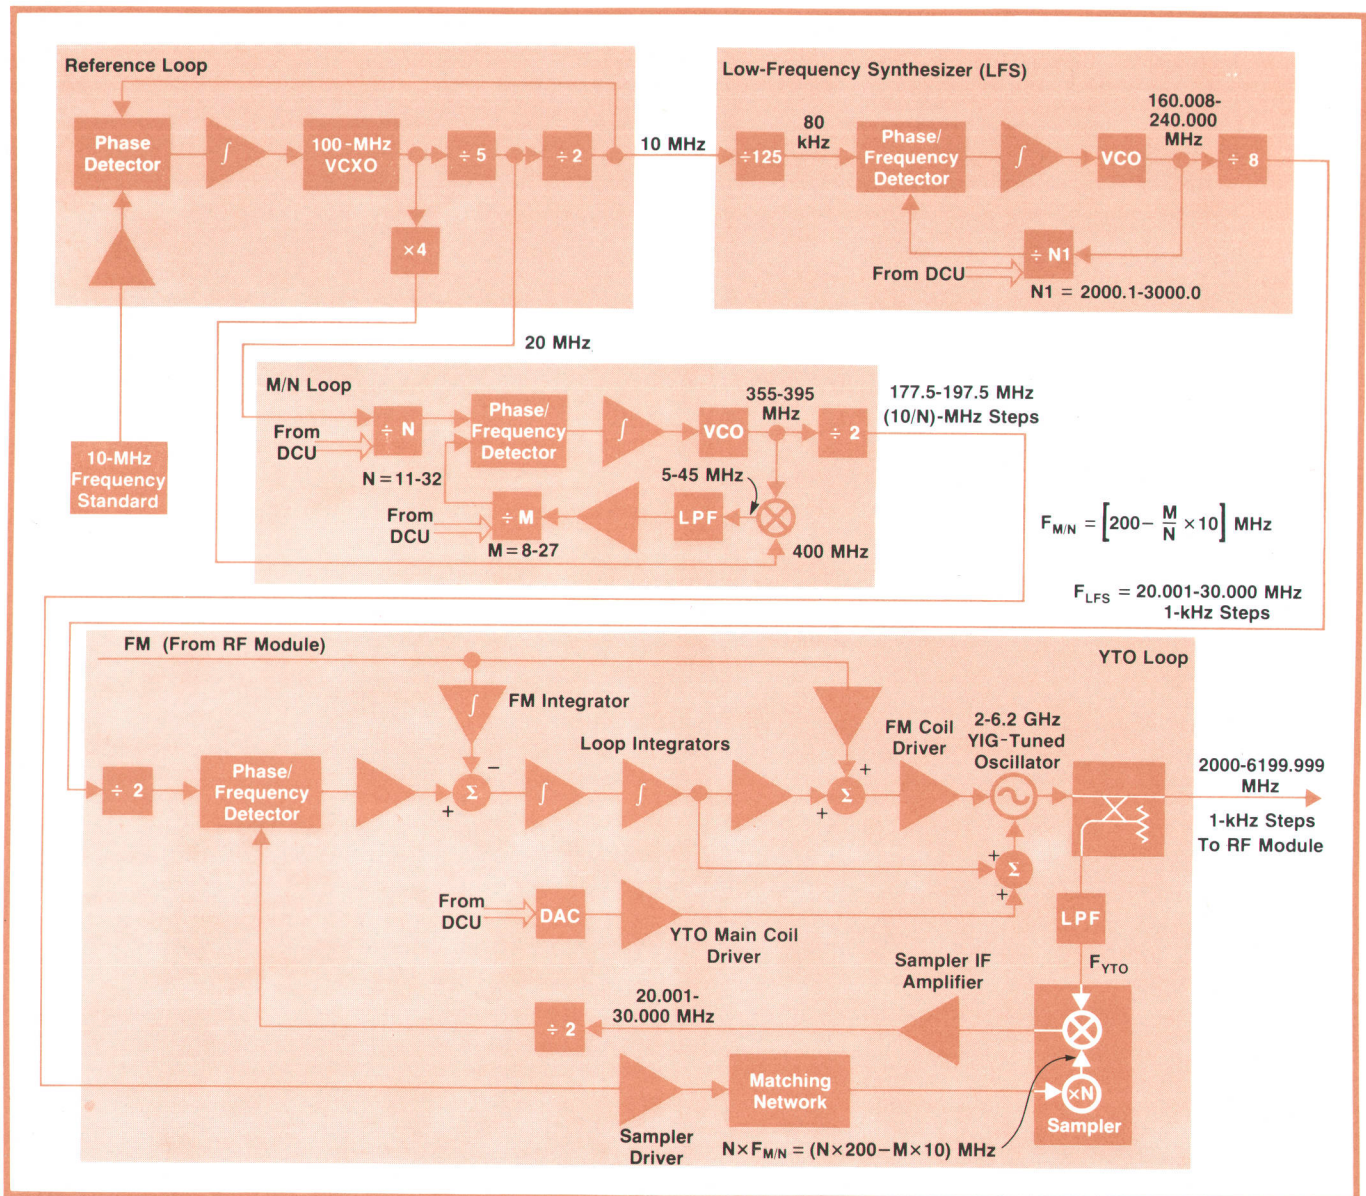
Reference Loop

Phase Detector

$\int$

100-MHz VCXO

÷ 5

÷ 2

×4

10-MHz Frequency Standard

10 MHz

Low-Frequency Synthesizer (LFS)

÷125

80 kHz

Phase/ Frequency Detector

$\int$

VCO

160.008- 240.000 MHz

÷ 8

÷ N1

From DCU

N1 = 2000.1-3000.0

20 MHz

M/N Loop

From DCU

÷ N

N = 11-32

Phase/ Frequency Detector

$\int$

VCO

355-395 MHz

÷ 2

177.5-197.5 MHz
(10/N)-MHz Steps

5-45 MHz

From DCU

÷ M

M = 8-27

LPF

400 MHz

$F_{M/N} = \left[200 - \frac{M}{N} \times 10\right]$ MHz

$F_{LFS}$ = 20.001-30.000 MHz
1-kHz Steps

FM (From RF Module)

YTO Loop

$\int$

FM Integrator

−

+

÷ 2

Phase/ Frequency Detector

$\Sigma$

Loop Integrators

$\int$

$\int$

$\Sigma$

+

+

FM Coil Driver

2-6.2 GHz YIG-Tuned Oscillator

2000-6199.999 MHz

1-kHz Steps
To RF Module

+

$\Sigma$

+

From DCU

DAC

YTO Main Coil Driver

LPF

$F_{YTO}$

Sampler IF Amplifier

20.001- 30.000 MHz

÷ 2

Matching Network

×N

Sampler

Sampler Driver

$N \times F_{M/N}$ = (N×200−M×10) MHz